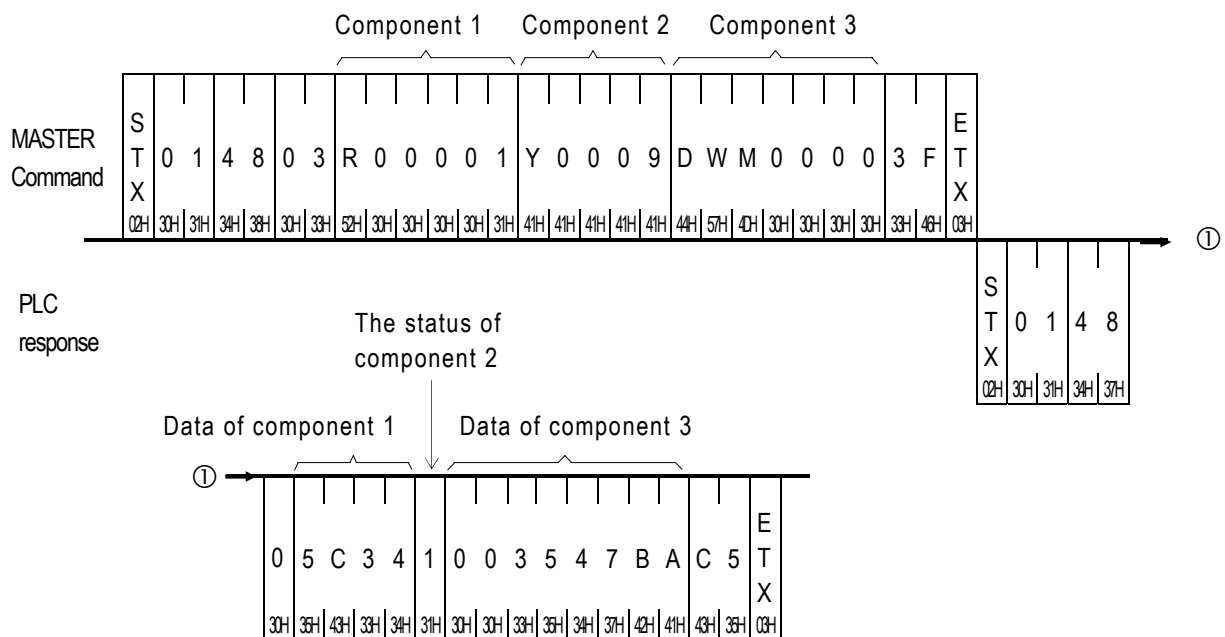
Component 1 Component 2 Component 3

MASTER Command

| STX | 0 | 1 | 4 | 8 | 0 | 3 | R | 0 | 0 | 0 | 0 | 1 | Y | 0 | 0 | 0 | 9 | D | W | M | 0 | 0 | 0 | 0 | 3 | F | ETX |
|---|---|---|---|---|---|---|---|---|---|---|---|---|---|---|---|---|---|---|---|---|---|---|---|---|---|---|---|
| 02H | 30H | 31H | 34H | 38H | 30H | 33H | 52H | 30H | 30H | 30H | 30H | 31H | 41H | 41H | 41H | 41H | 41H | 44H | 57H | 4DH | 30H | 30H | 30H | 30H | 33H | 46H | 03H |

①

PLC response

| STX | 0 | 1 | 4 | 8 |
|---|---|---|---|---|
| 02H | 30H | 31H | 34H | 37H |

The status of component 2

Data of component 1 Data of component 3

①

| 0 | 5 | C | 3 | 4 | 1 | 0 | 0 | 3 | 5 | 4 | 7 | B | A | C | 5 | ETX |
|---|---|---|---|---|---|---|---|---|---|---|---|---|---|---|---|---|
| 30H | 35H | 43H | 33H | 34H | 31H | 30H | 30H | 33H | 35H | 34H | 37H | 42H | 41H | 43H | 35H | 03H |